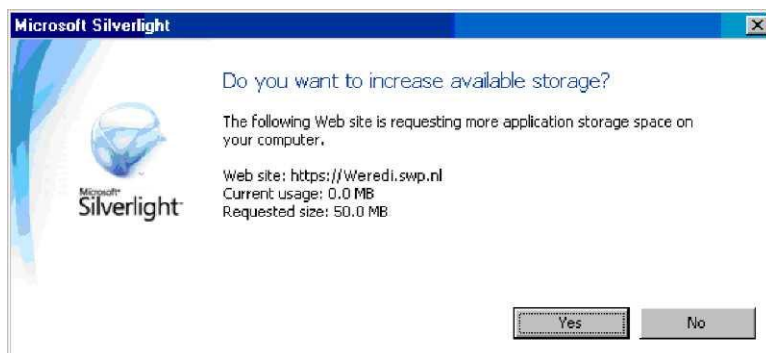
Microsoft Silverlight

Microsoft Silverlight

Do you want to increase available storage?

The following Web site is requesting more application storage space on your computer.

Web site: https://Weredi.swp.nl
Current usage: 0.0 MB
Requested size: 50.0 MB

Yes

No